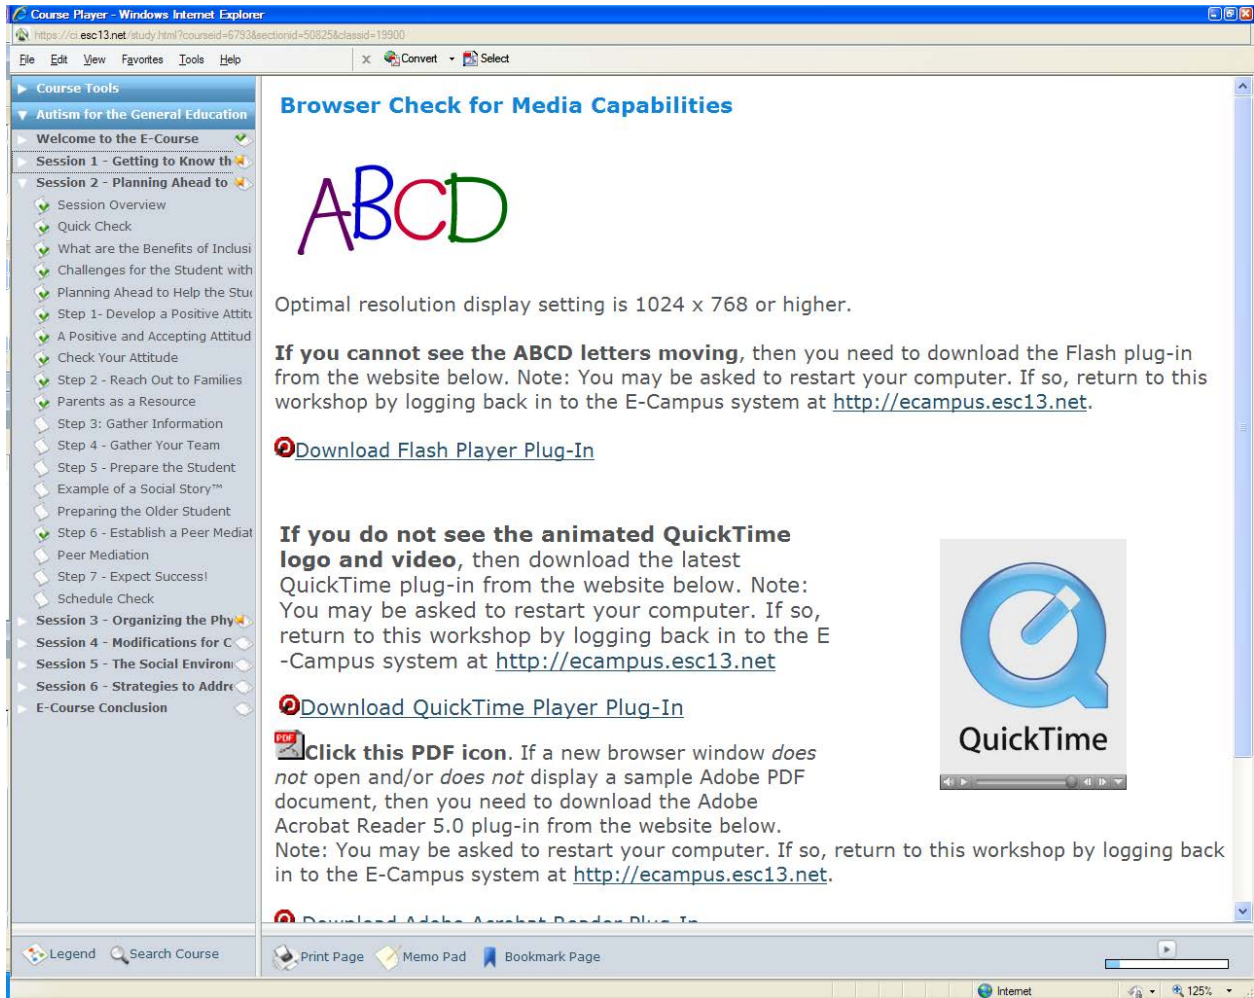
Course Player - Windows Internet Explorer

https://ci.esc13.net/study.html?courseid=6793&sectionid=50825&classid=19900

File Edit View Favorites Tools Help

Convert Select

Course Tools
Autism for the General Education
Welcome to the E-Course
Session 1 - Getting to Know th
Session 2 - Planning Ahead to
Session Overview
Quick Check
What are the Benefits of Inclusi
Challenges for the Student with
Planning Ahead to Help the Stu
Step 1- Develop a Positive Attit
A Positive and Accepting Attitud
Check Your Attitude
Step 2 - Reach Out to Families
Parents as a Resource
Step 3: Gather Information
Step 4 - Gather Your Team
Step 5 - Prepare the Student
Example of a Social Story™
Preparing the Older Student
Step 6 - Establish a Peer Mediat
Peer Mediation
Step 7 - Expect Success!
Schedule Check
Session 3 - Organizing the Phy
Session 4 - Modifications for C
Session 5 - The Social Environ
Session 6 - Strategies to Addr
E-Course Conclusion

Browser Check for Media Capabilities

ABCD

Optimal resolution display setting is 1024 x 768 or higher.

**If you cannot see the ABCD letters moving**, then you need to download the Flash plug-in from the website below. Note: You may be asked to restart your computer. If so, return to this workshop by logging back in to the E-Campus system at http://ecampus.esc13.net.

Download Flash Player Plug-In

**If you do not see the animated QuickTime logo and video**, then download the latest QuickTime plug-in from the website below. Note: You may be asked to restart your computer. If so, return to this workshop by logging back in to the E -Campus system at http://ecampus.esc13.net

QuickTime

Download QuickTime Player Plug-In

PDF **Click this PDF icon**. If a new browser window *does not* open and/or *does not* display a sample Adobe PDF document, then you need to download the Adobe Acrobat Reader 5.0 plug-in from the website below. Note: You may be asked to restart your computer. If so, return to this workshop by logging back in to the E-Campus system at http://ecampus.esc13.net.

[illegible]

Legend Search Course
Print Page Memo Pad Bookmark Page

Internet 125%